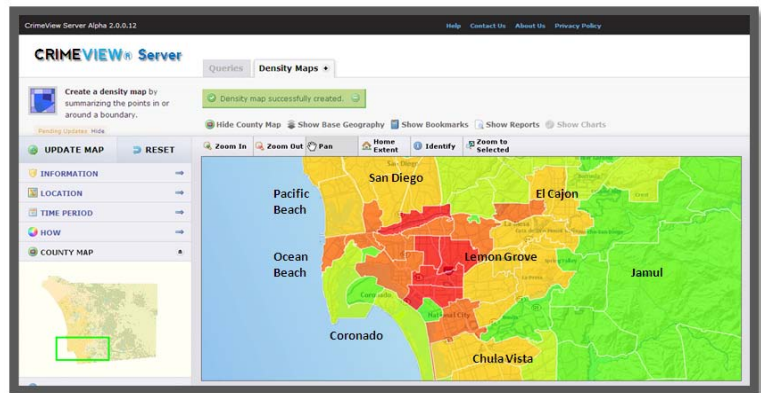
CrimeView Server Alpha 2.0.0.12

Help Contact Us About Us Privacy Policy

CRIMEVIEW® Server

Queries Density Maps +

Create a density map by summarizing the points in or around a boundary.

Pending Updates Hide

Density map successfully created.

Hide County Map Show Base Geography Show Bookmarks Show Reports Show Charts

UPDATE MAP RESET

INFORMATION

LOCATION

TIME PERIOD

HOW

COUNTY MAP

Zoom In Zoom Out Pan Home Extent Identify Zoom to Selected

San Diego

Pacific Beach

El Cajon

Ocean Beach

Lemon Grove

Jamul

Coronado

National City

Chula Vista